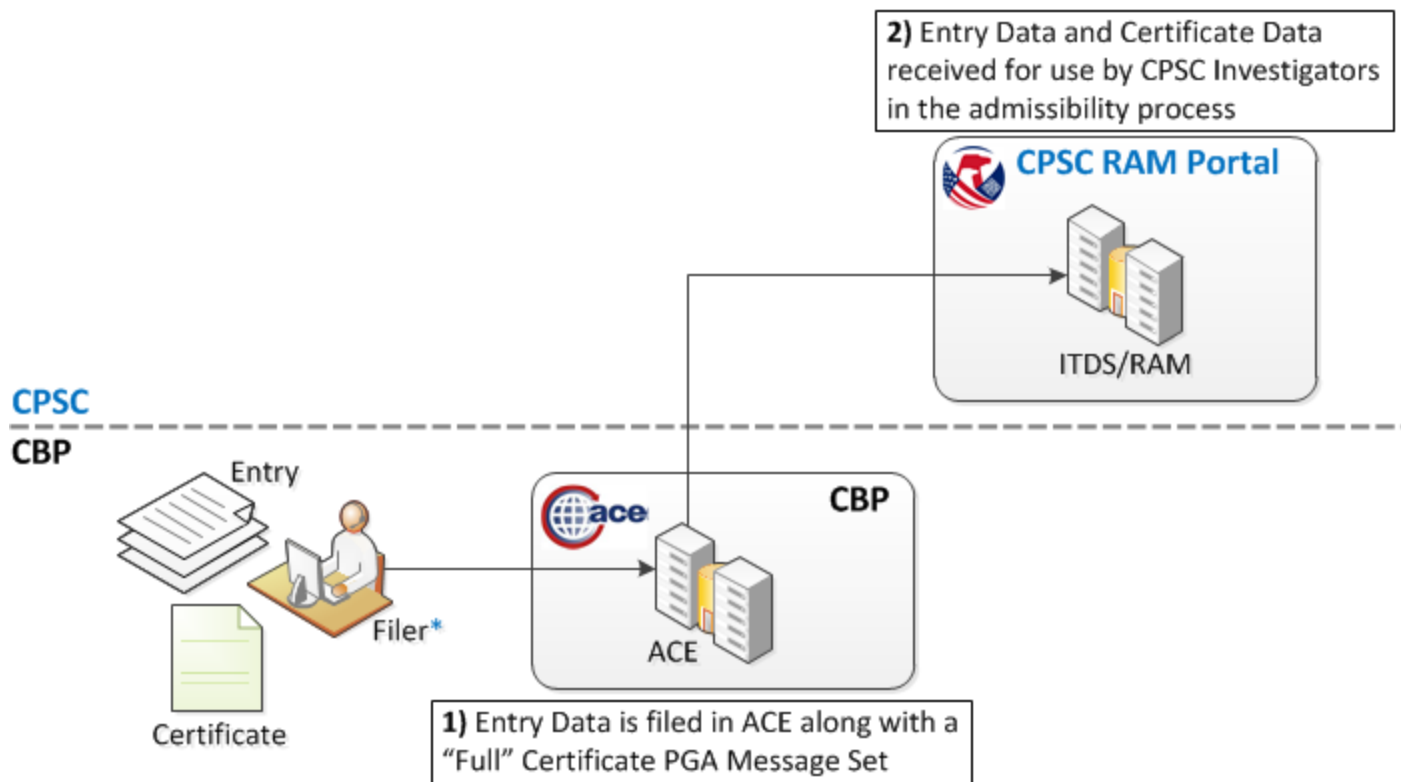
**2)** Entry Data and Certificate Data received for use by CPSC Investigators in the admissibility process

CPSC RAM Portal

ITDS/RAM

CPSC

CBP

Entry

Certificate

Filer*

ace

CBP

ACE

**1)** Entry Data is filed in ACE along with a "Full" Certificate PGA Message Set